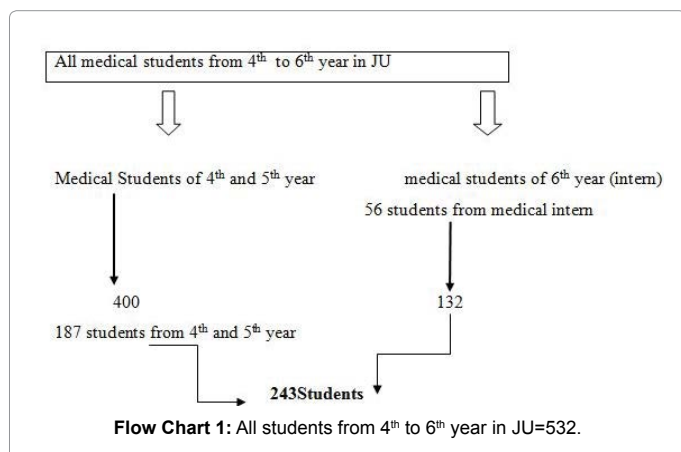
All medical students from 4$^{th}$ to 6$^{th}$ year in JU

Medical Students of 4$^{th}$ and 5$^{th}$ year

medical students of 6$^{th}$ year (intern)

56 students from medical intern

400

132

187 students from 4$^{th}$ and 5$^{th}$ year

**243Students**

**Flow Chart 1:** All students from 4$^{th}$ to 6$^{th}$ year in JU=532.